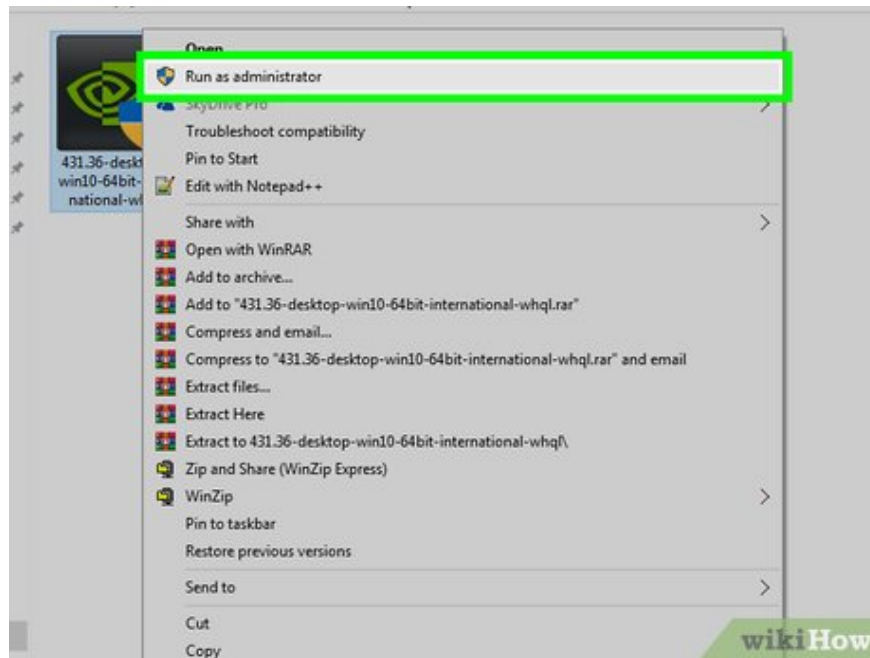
431.36-deskt
win10-64bit-
national-wl

Open
Run as administrator
SkyDrive Pro
Troubleshoot compatibility
Pin to Start
Edit with Notepad++
Share with
Open with WinRAR
Add to archive...
Add to "431.36-desktop-win10-64bit-international-whql.rar"
Compress and email...
Compress to "431.36-desktop-win10-64bit-international-whql.rar" and email
Extract files...
Extract Here
Extract to 431.36-desktop-win10-64bit-international-whql\
Zip and Share (WinZip Express)
WinZip
Pin to taskbar
Restore previous versions
Send to
Cut
Copy

wikiHow